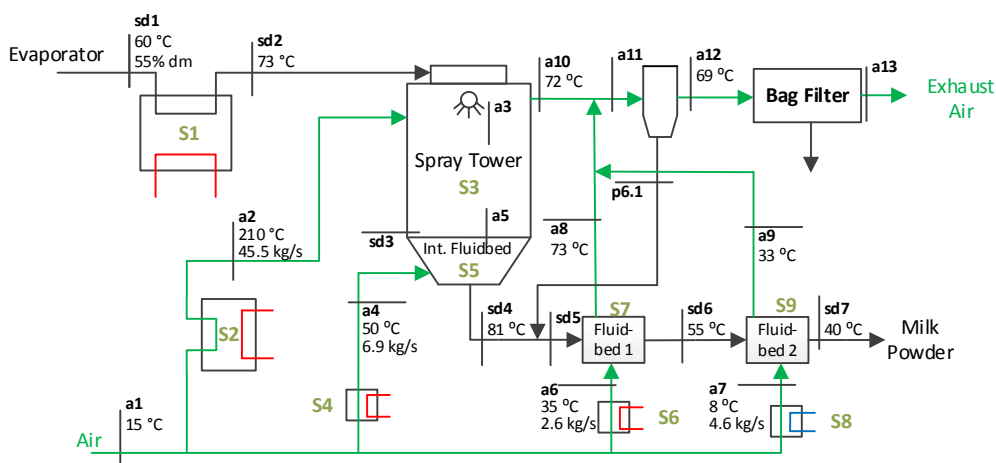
sd1
60 °C
55% dm
Evaporator
sd2
73 °C
S1
a10
72 °C
a11
a12
69 °C
Bag Filter
a13
Exhaust Air
a3
Spray Tower
S3
a5
Int. Fluidbed
S5
sd3
a2
210 °C
45.5 kg/s
S2
a8
73 °C
p6.1
a9
33 °C
a4
50 °C
6.9 kg/s
sd4
81 °C
sd5
S7
Fluid-bed 1
sd6
55 °C
S9
Fluid-bed 2
sd7
40 °C
Milk Powder
S4
a6
35 °C
2.6 kg/s
S6
a7
8 °C
4.6 kg/s
S8
a1
15 °C
Air